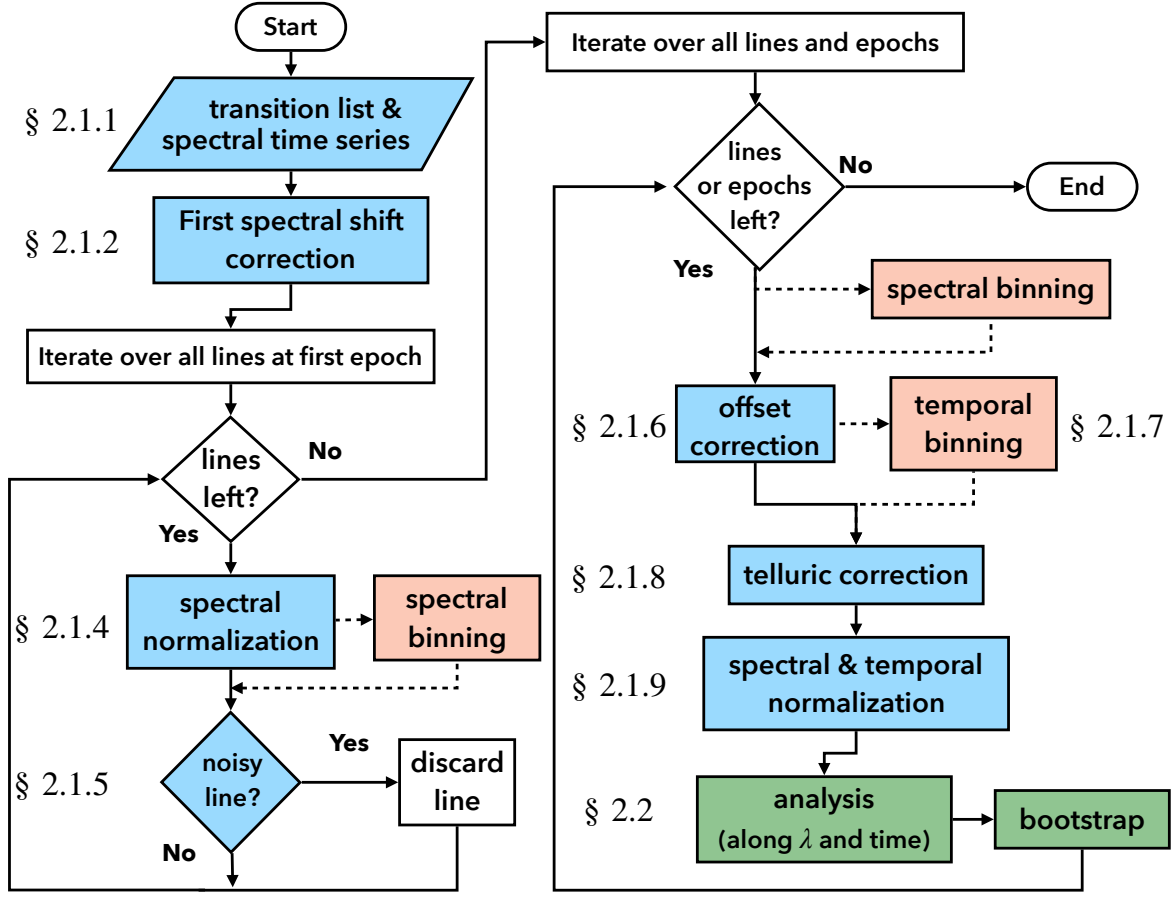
Start

§ 2.1.1 transition list & spectral time series

§ 2.1.2 First spectral shift correction

Iterate over all lines at first epoch

lines left?

No

Yes

§ 2.1.4 spectral normalization

spectral binning

§ 2.1.5 noisy line?

Yes

discard line

No

Iterate over all lines and epochs

lines or epochs left?

No

End

Yes

spectral binning

§ 2.1.6 offset correction

temporal binning § 2.1.7

§ 2.1.8 telluric correction

§ 2.1.9 spectral & temporal normalization

§ 2.2 analysis (along $\lambda$ and time)

bootstrap